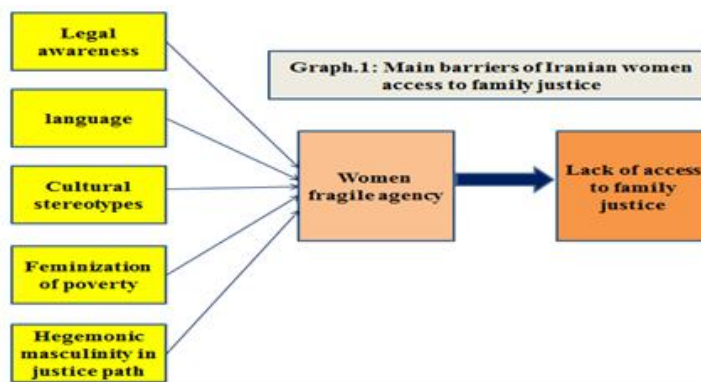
Graph.1: Main barriers of Iranian women access to family justice

Legal awareness

language

Cultural stereotypes

Feminization of poverty

Hegemonic masculinity in justice path

Women fragile agency

Lack of access to family justice